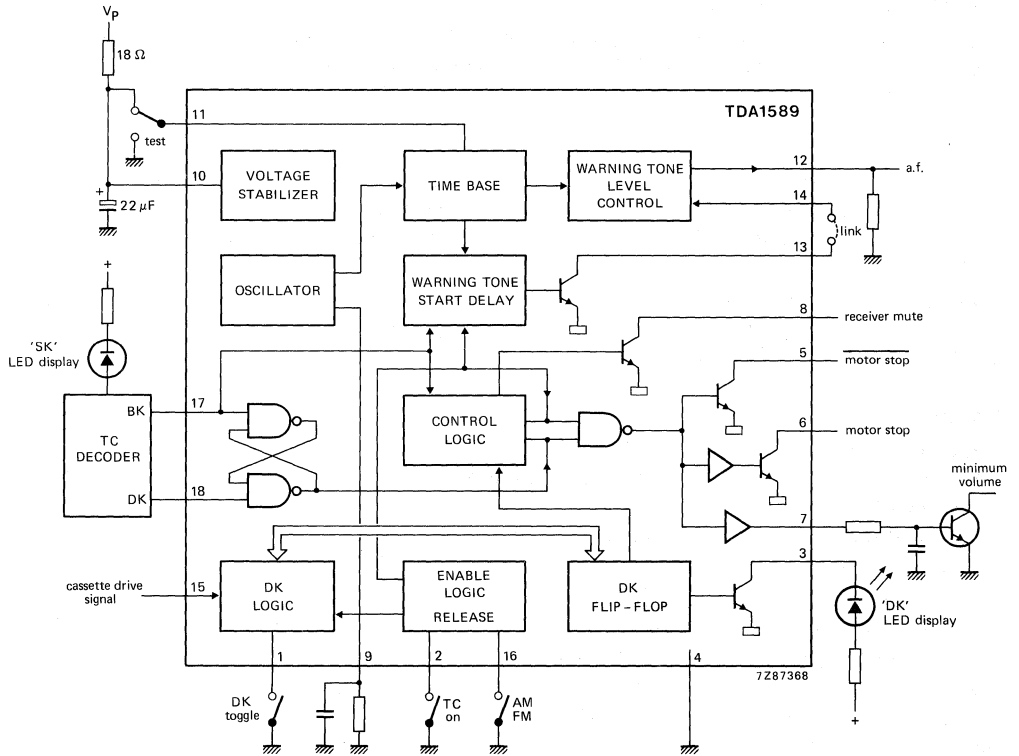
$V_P$

18 Ω

test

+

22 μF

TDA1589

11

10

VOLTAGE STABILIZER

TIME BASE

WARNING TONE LEVEL CONTROL

12

a.f.

14

link

13

OSCILLATOR

WARNING TONE START DELAY

+

'SK' LED display

8

receiver mute

5

$\overline{\text{motor stop}}$

BK

17

TC DECODER

CONTROL LOGIC

6

motor stop

DK

18

minimum volume

7

3

cassette drive signal

15

DK LOGIC

ENABLE LOGIC

RELEASE

DK FLIP-FLOP

'DK' LED display

1

9

2

16

4

7Z87368

DK toggle

TC on

AM FM

+